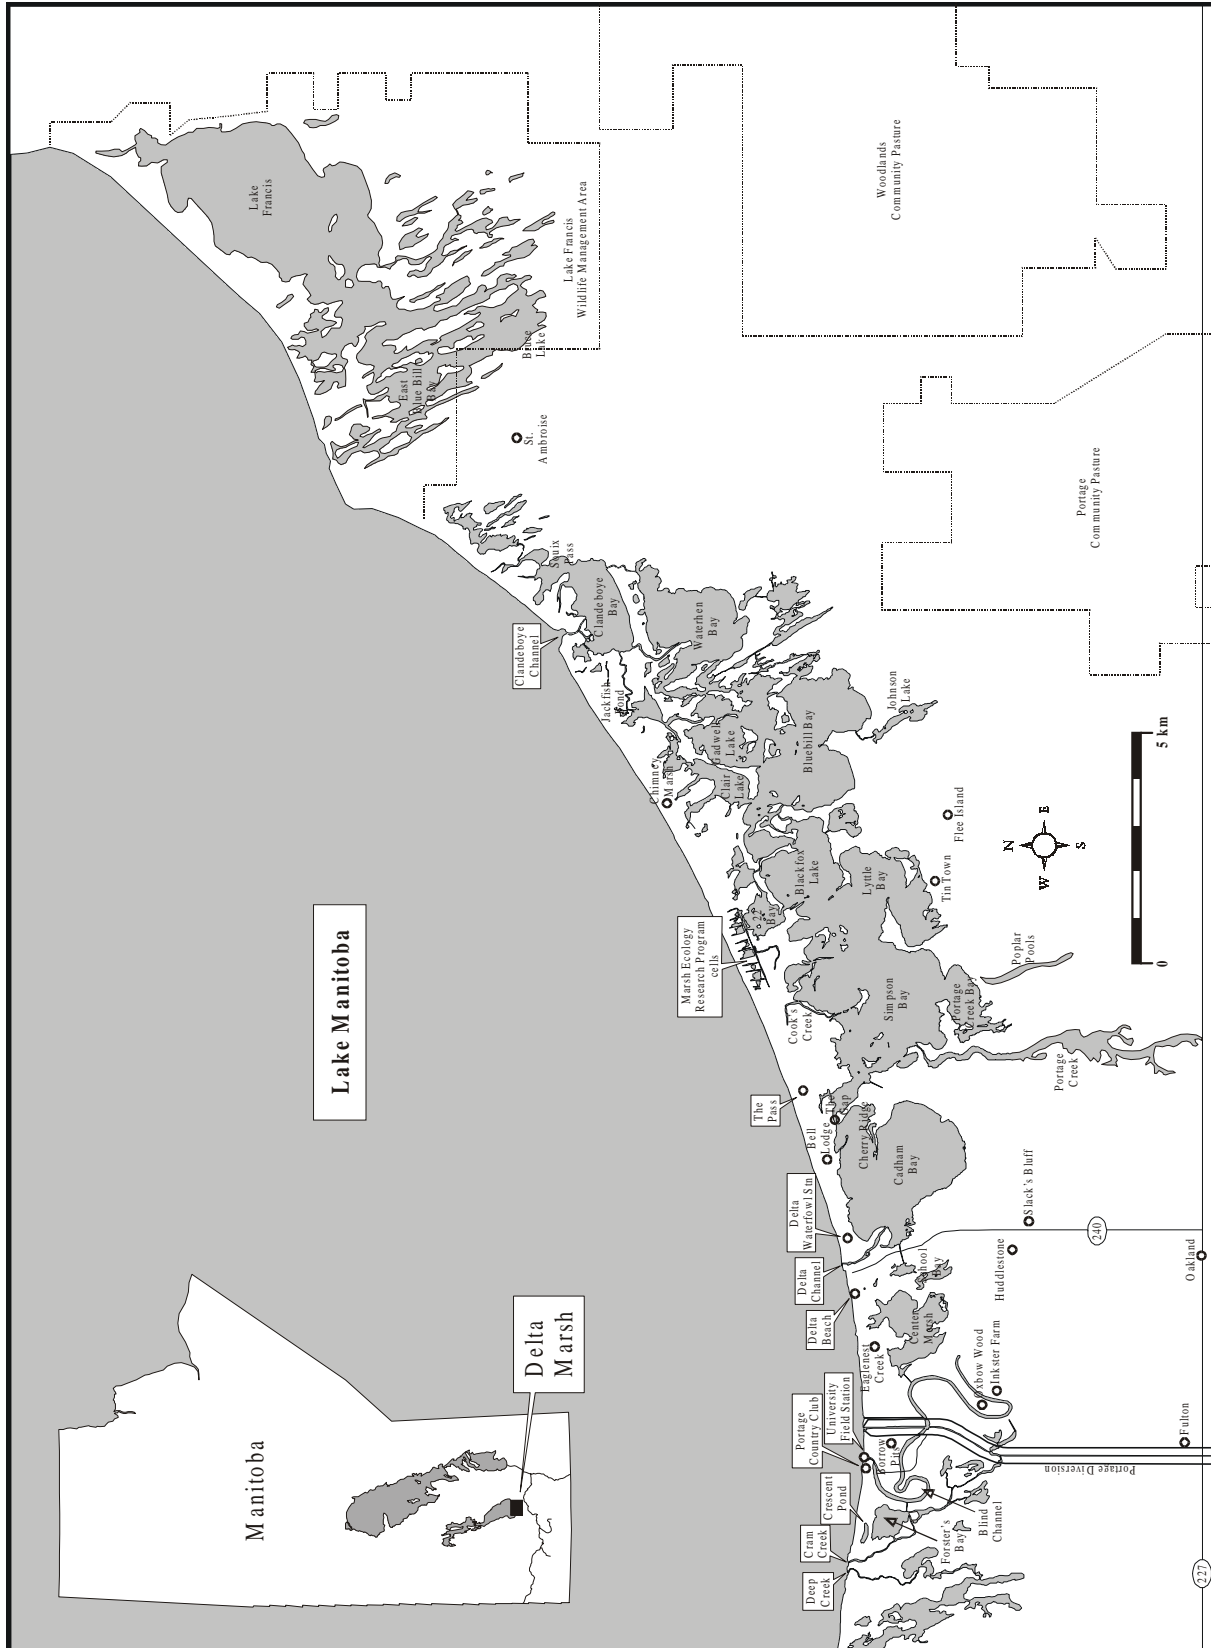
Manitoba

Delta Marsh

Lake Manitoba

Lake Francis

Lake Francis Wildlife Management Area

Woodlands Community Pasture

East Blue Bill Bay

Brosse Lake

St. Ambroise

Portage Community Pasture

Sioux Pass

Clandeboye Channel

Clandeboye Bay

Waterhen Bay

Jackfish Pond

Johnson Lake

Gadwell Lake

Clair Lake

Bluebill Bay

Chimney Marsh

5 km

0

Flee Island

N
E
S
W

Tin Town

Blackfox Lake

Lyttle Bay

Marsh Ecology Research Program cells

Bay

Poplar Pools

Cook's Creek

Simpson Bay

Portage Creek Bay

Portage Creek

The Pass

The Gap

Bell Lodge

Cherry Ridge

Cadham Bay

Slack's Bluff

Delta Waterfowl Stn

240

Huddlestone

Delta Channel

School Bay

Oakland

Delta Beach

Center Marsh

Eaglenest Creek

Oxbow Wood

Inkster Farm

University Field Station

Portage Country Club

Borrow Pit

Fulton

Crescent Pond

Portage Diversion

Cram Creek

Forster's Bay

Blind Channel

Deep Creek

227